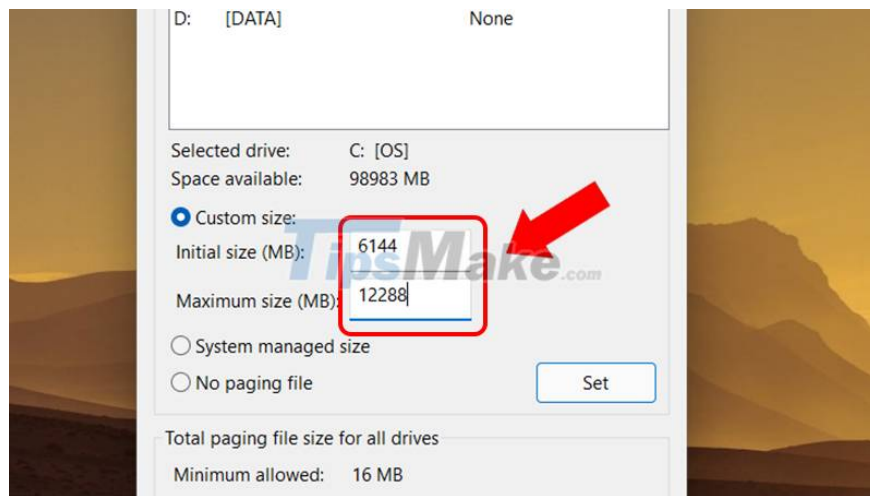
D: [DATA] None

Selected drive: C: [OS]
Space available: 98983 MB

Custom size:
Initial size (MB): 6144
Maximum size (MB): 12288

System managed size
No paging file

Set

TipsMake.com

Total paging file size for all drives
Minimum allowed: 16 MB